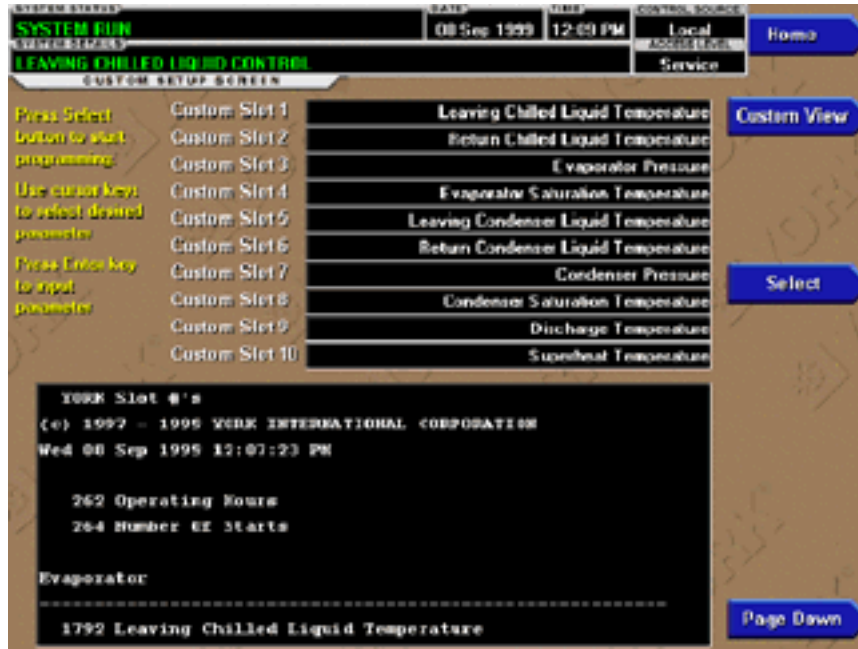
SYSTEM STATUS
SYSTEM RUN
DATE
08 Sep 1999
TIME
12:09 PM
CONTROL SOURCE
Local
SYSTEM DETAILS
LEAVING CHILLED LIQUID CONTROL
ACCESS LEVEL
Service
CUSTOM SETUP SCREEN

Home

Press Select button to start programming.

Use cursor keys to select desired parameter.

Press Enter key to input parameter.

| Custom Slot 1 | Leaving Chilled Liquid Temperature |
|---|---|
| Custom Slot 2 | Return Chilled Liquid Temperature |
| Custom Slot 3 | Evaporator Pressure |
| Custom Slot 4 | Evaporator Saturation Temperature |
| Custom Slot 5 | Leaving Condenser Liquid Temperature |
| Custom Slot 6 | Return Condenser Liquid Temperature |
| Custom Slot 7 | Condenser Pressure |
| Custom Slot 8 | Condenser Saturation Temperature |
| Custom Slot 9 | Discharge Temperature |
| Custom Slot 10 | Superheat Temperature |

Custom View

Select

YORK Slot #'s
(c) 1997 - 1999 YORK INTERNATIONAL CORPORATION
Wed 08 Sep 1999 12:07:23 PM

262 Operating Hours
264 Number Of Starts

Evaporator
----------------------------------------------------------------
1792 Leaving Chilled Liquid Temperature

Page Down